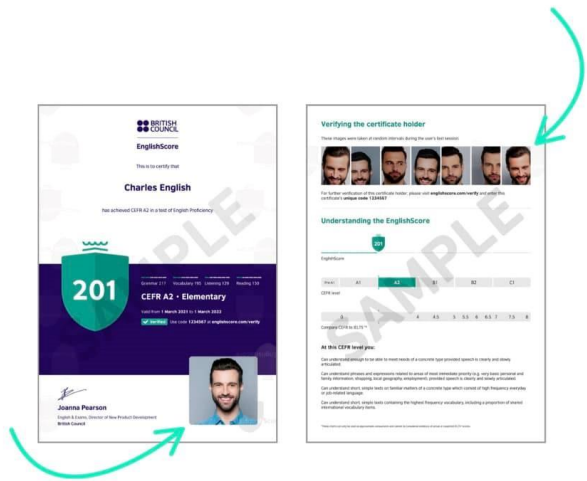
BRITISH COUNCIL

EnglishScore

This is to certify that

Charles English

has achieved CEFR A2 in a test of English Proficiency

SAMPLE

201

Grammar 211 Vocabulary 185 Listening 129 Reading 159

CEFR A2 • Elementary

Valid from 1 March 2021 to 1 March 2023

Verified Use code 1234567 at englishscore.com/verify

Joanna Pearson

English & Exams, Director of New Product Development

British Council

Verifying the certificate holder

These images were taken at random intervals during the user's test session

For further verification of this certificate holder, please visit englishscore.com/verify and enter this certificate's unique code 1234567

Understanding the EnglishScore

201

EnglishScore

| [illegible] | A1 | A2 | B1 | B2 | C1 |
|---|---|---|---|---|---|

CEFR level

| 0 | 4 | 4.5 | 5 | 5.5 | 6 | 6.5 | 7 | 7.5 | 8 |
|---|---|---|---|---|---|---|---|---|---|

Compare CEFR to IELTS

SAMPLE

At this CEFR level you:

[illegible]

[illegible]

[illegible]

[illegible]

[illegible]